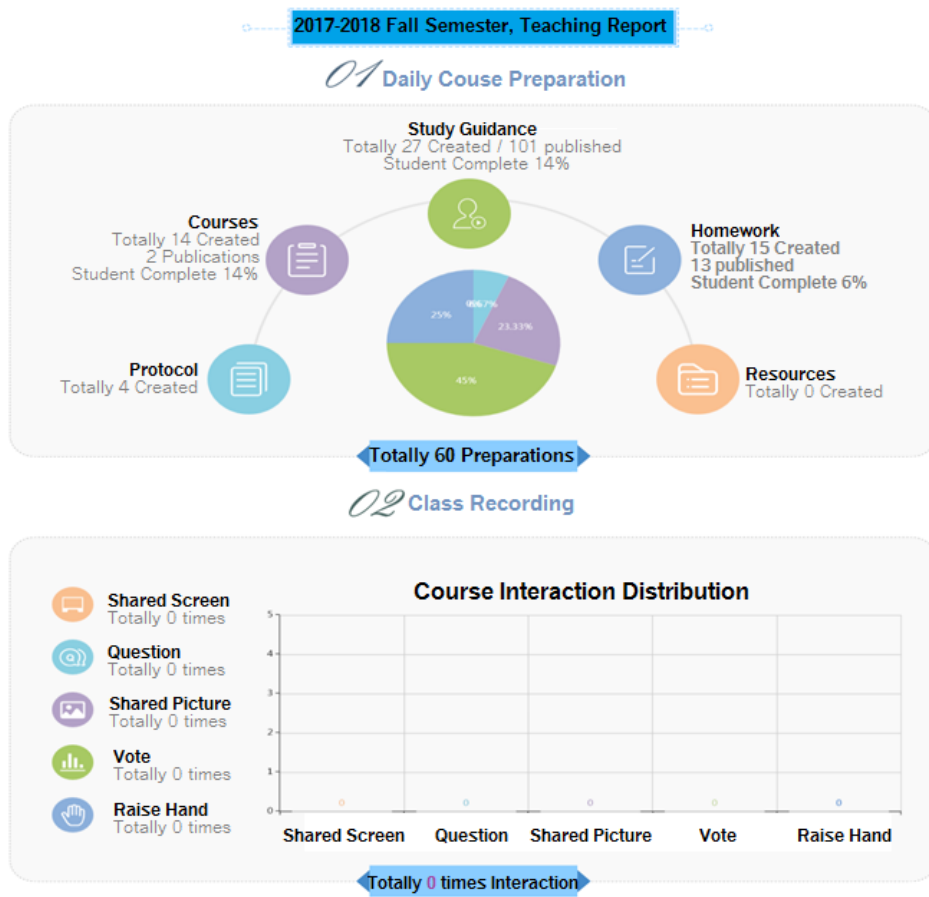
2017-2018 Fall Semester, Teaching Report

01 Daily Couse Preparation

Study Guidance
Totally 27 Created / 101 published
Student Complete 14%

Courses
Totally 14 Created
2 Publications
Student Complete 14%

Homework
Totally 15 Created
13 published
Student Complete 6%

Protocol
Totally 4 Created

Resources
Totally 0 Created

25%
06.67%
23.33%
45%

Totally 60 Preparations

02 Class Recording

Shared Screen
Totally 0 times

Question
Totally 0 times

Shared Picture
Totally 0 times

Vote
Totally 0 times

Raise Hand
Totally 0 times

Course Interaction Distribution

5
4
3
2
1
0

0
0
0
0
0

Shared Screen
Question
Shared Picture
Vote
Raise Hand

Totally 0 times Interaction